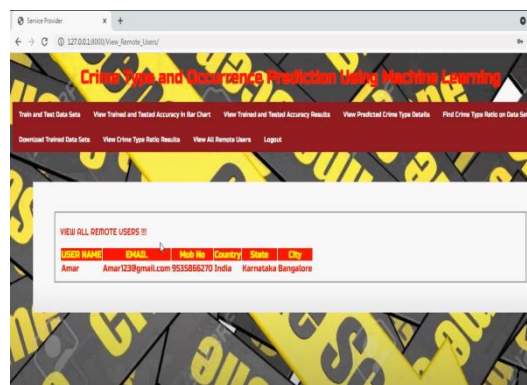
Service Provider × +

← → C ⓘ 127.0.0.1:8000/View_Remote_Users/

Crime Type and Occurrence Prediction Using Machine Learning

Train and Test Data Sets View Trained and Tested Accuracy in Bar Chart View Trained and Tested Accuracy Results View Predicted Crime Type Details Find Crime Type Ratio on Data Set

Download Trained Data Sets View Crime Type Ratio Results View All Remote Users Logout

VIEW ALL REMOTE USERS !!!

| USER NAME | EMAIL | Mob No | Country | State | City |
|---|---|---|---|---|---|
| Amar | Amar123@gmail.com | 9535866270 | India | Karnataka | Bangalore |